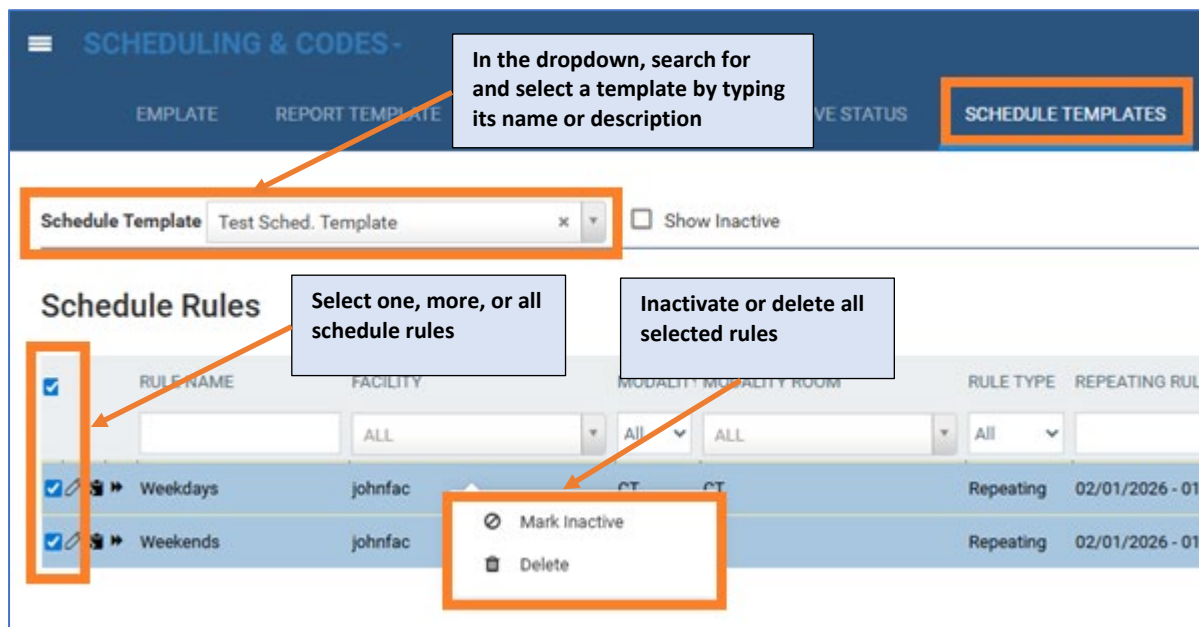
SCHEDULING & CODES -

In the dropdown, search for and select a template by typing its name or description

EMPLATE REPORT TEMPLATE VE STATUS SCHEDULE TEMPLATES

Schedule Template Test Sched. Template × Show Inactive

Schedule Rules

Select one, more, or all schedule rules

Inactivate or delete all selected rules

| | RULE NAME | FACILITY | MODALITY | MODALITY ROOM | RULE TYPE | REPEATING RUL |
|---|---|---|---|---|---|---|
| | | ALL | All | ALL | All | |
| | Weekdays | johnfac | CT | CT | Repeating | 02/01/2026 - 01 |
| | Weekends | johnfac | | | Repeating | 02/01/2026 - 01 |

Mark Inactive
Delete